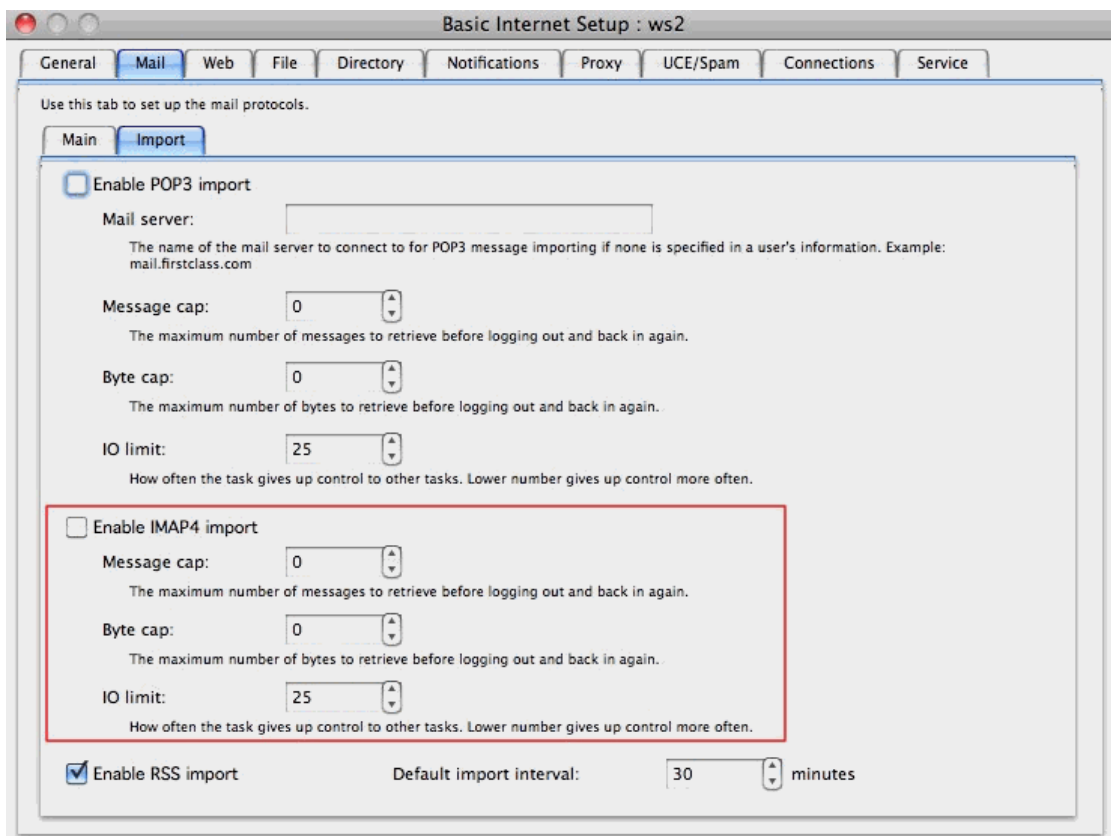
Basic Internet Setup : ws2

General | Mail | Web | File | Directory | Notifications | Proxy | UCE/Spam | Connections | Service

Use this tab to set up the mail protocols.

Main | Import

Enable POP3 import

Mail server:

The name of the mail server to connect to for POP3 message importing if none is specified in a user's information. Example: mail.firstclass.com

Message cap: 0

The maximum number of messages to retrieve before logging out and back in again.

Byte cap: 0

The maximum number of bytes to retrieve before logging out and back in again.

IO limit: 25

How often the task gives up control to other tasks. Lower number gives up control more often.

Enable IMAP4 import

Message cap: 0

The maximum number of messages to retrieve before logging out and back in again.

Byte cap: 0

The maximum number of bytes to retrieve before logging out and back in again.

IO limit: 25

How often the task gives up control to other tasks. Lower number gives up control more often.

Enable RSS import

Default import interval: 30 minutes